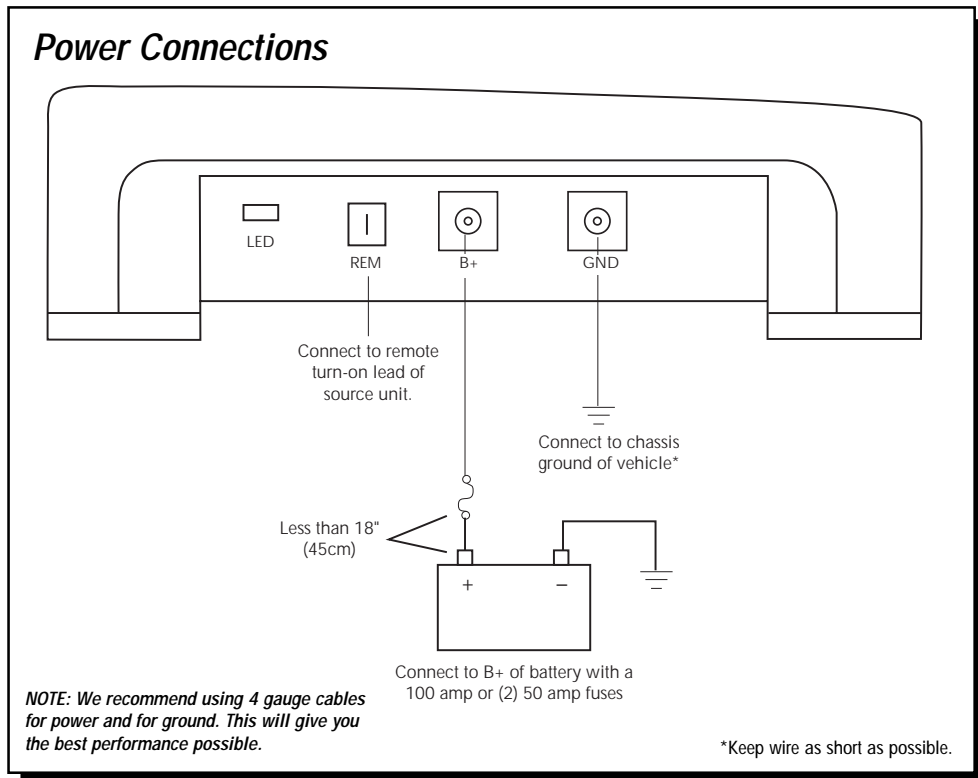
Power Connections

LED

REM

B+

GND

Connect to remote turn-on lead of source unit.

Connect to chassis ground of vehicle*

Less than 18" (45cm)

+

−

Connect to B+ of battery with a 100 amp or (2) 50 amp fuses

NOTE: We recommend using 4 gauge cables for power and for ground. This will give you the best performance possible.

*Keep wire as short as possible.